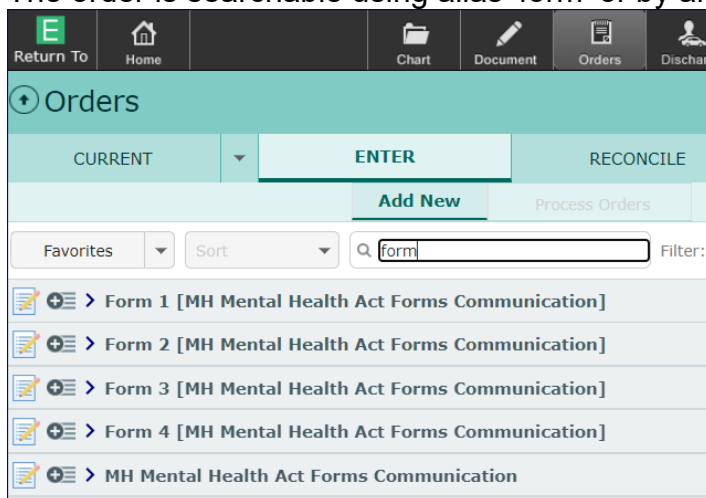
The order is searchable using alias "form" or by a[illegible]

E
Return To
Home
Chart
Document
Orders
Dischar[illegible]

Orders

CURRENT
ENTER
RECONCILE

Add New
Process Orders

Favorites
Sort
form
Filter:

> Form 1 [MH Mental Health Act Forms Communication]
> Form 2 [MH Mental Health Act Forms Communication]
> Form 3 [MH Mental Health Act Forms Communication]
> Form 4 [MH Mental Health Act Forms Communication]
> MH Mental Health Act Forms Communication